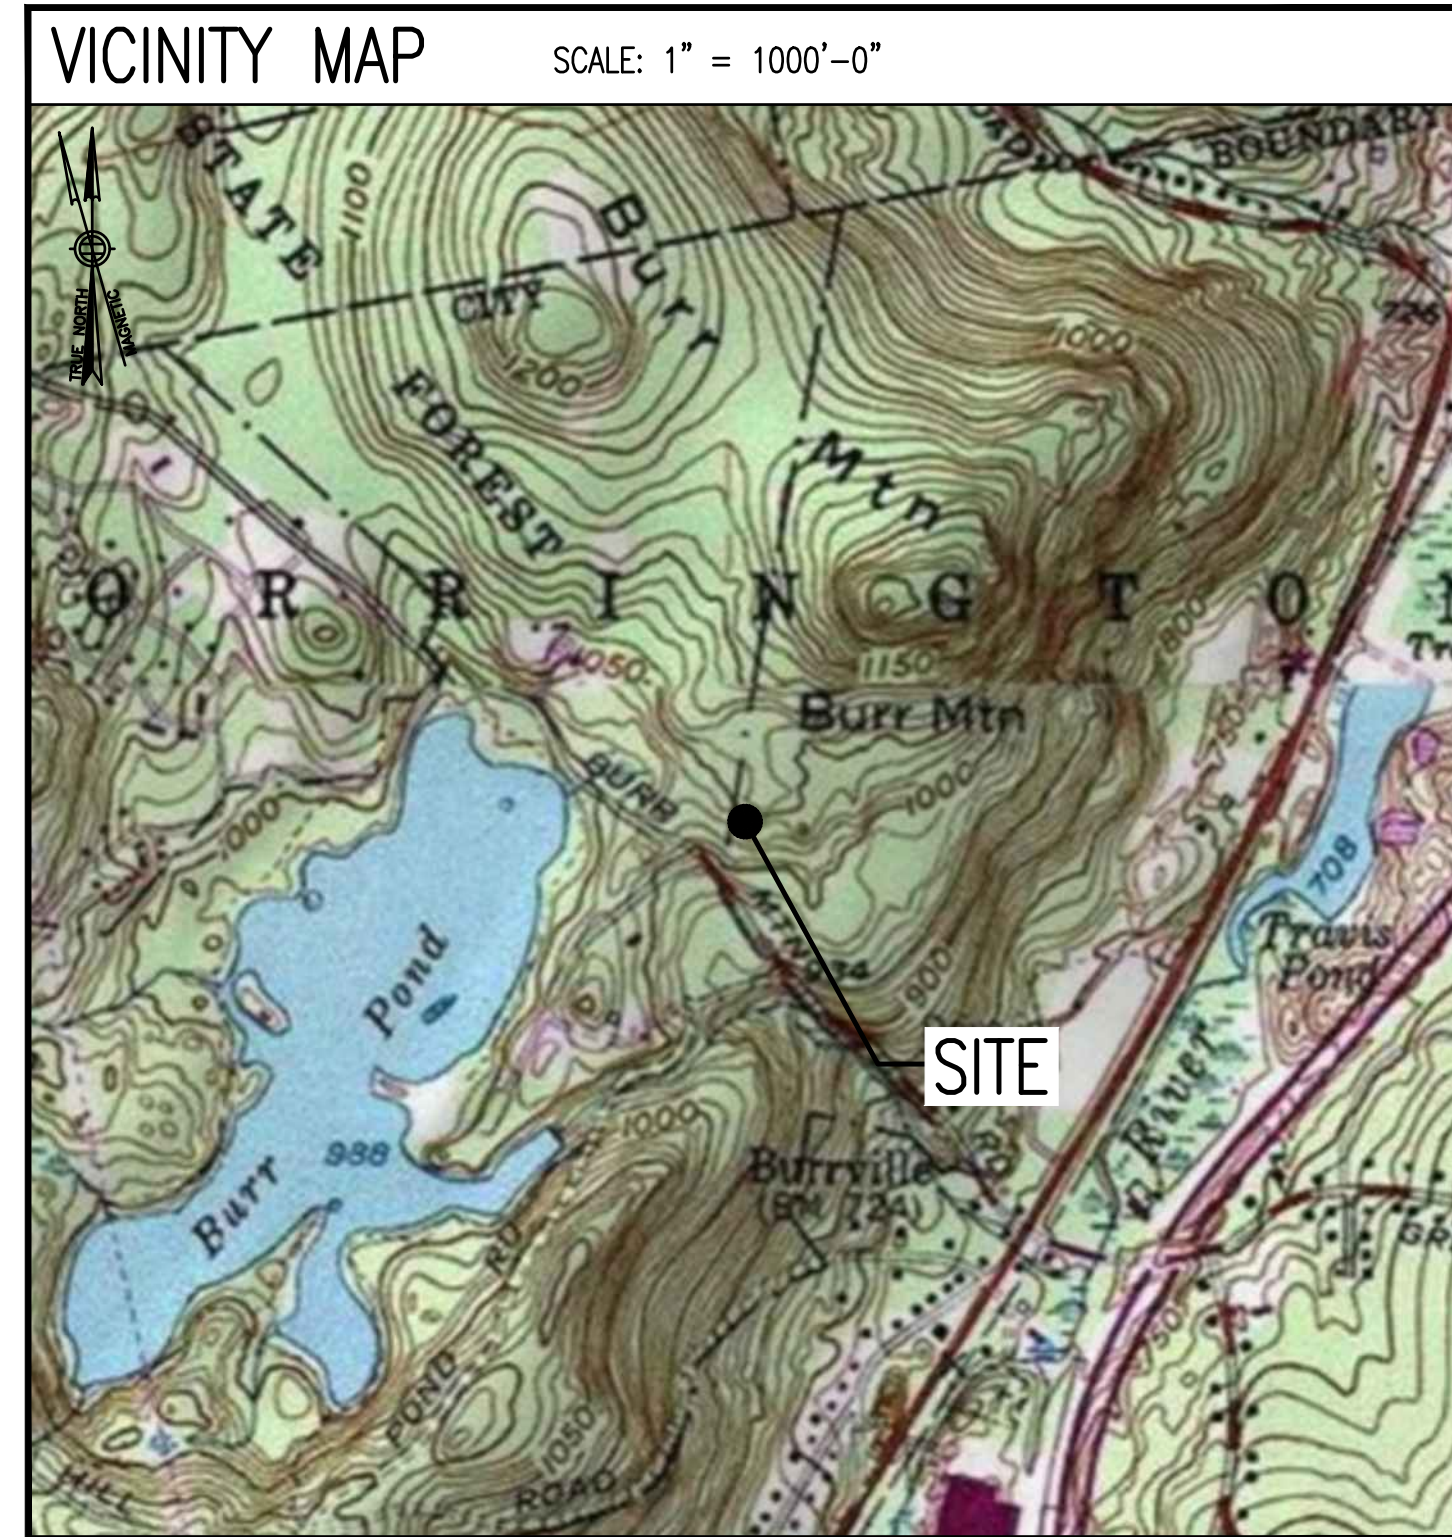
VICINITY MAP SCALE: 1" = 1000'-0"

TRUE NORTH
MAGNETIC

STATE
CITY
FOREST
Burr
Mtn
BOUNDARY
1100
1200
1000
726
O R R I N G T O N
1050
1150
Burr Mtn
BURR
MTN
1000
800
750
708
Travis
Pond
Tr
900
1000
Burr
Pond
988
SITE
Burrville
(BM 724)
River
POND
RD
1050
ROAD
HILL
GR